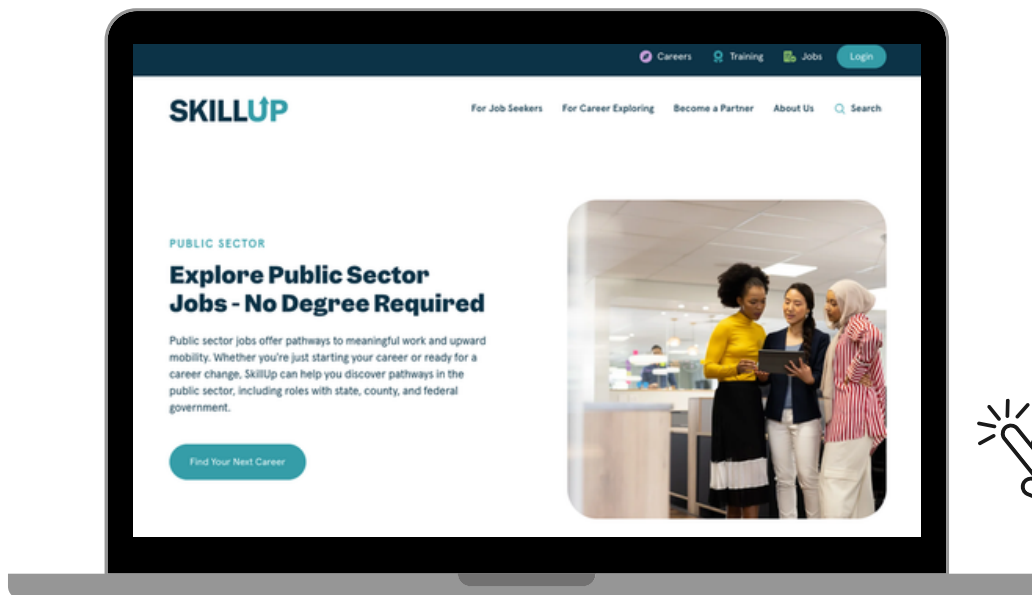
Careers Training Jobs Login

SKILLUP

For Job Seekers For Career Exploring Become a Partner About Us Search

PUBLIC SECTOR

Explore Public Sector Jobs - No Degree Required

Public sector jobs offer pathways to meaningful work and upward mobility. Whether you're just starting your career or ready for a career change, SkillUp can help you discover pathways in the public sector, including roles with state, county, and federal government.

Find Your Next Career